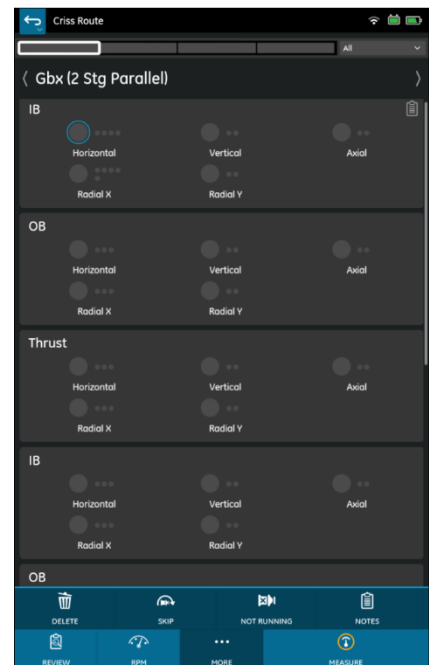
Criss Route

All

Gbx (2 Stg Parallel)

IB

Horizontal
Vertical
Axial
Radial X
Radial Y

OB

Horizontal
Vertical
Axial
Radial X
Radial Y

Thrust

Horizontal
Vertical
Axial
Radial X
Radial Y

IB

Horizontal
Vertical
Axial
Radial X
Radial Y

OB

DELETE
SKIP
NOT RUNNING
NOTES

REVIEW
RPM
MORE
MEASURE